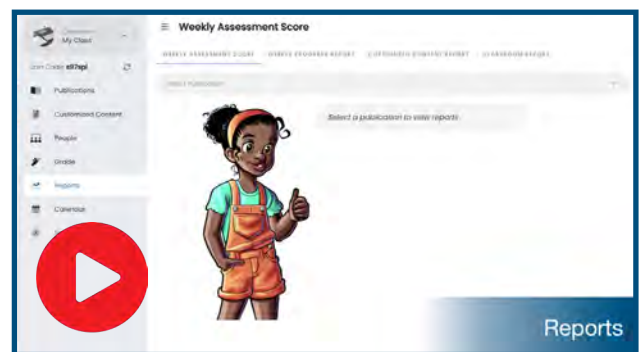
My Class

Join Code: el7spi

Publications

Customized Content

People

Grades

Reports

Calendar

Weekly Assessment Score

WEEKLY ASSESSMENT SCORE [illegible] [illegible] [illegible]

Select Publication

Select a publication to view reports

Reports